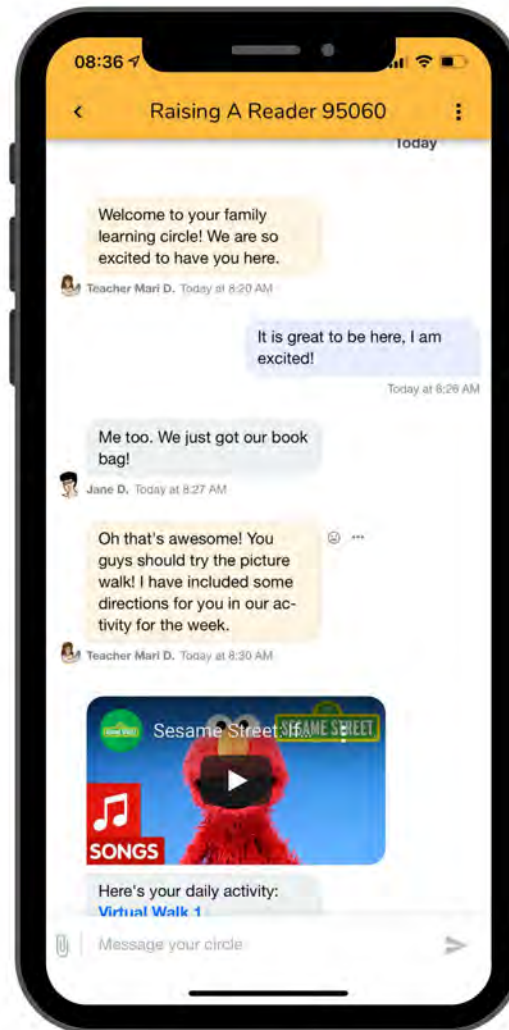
08:36

Raising A Reader 95060

Today

Welcome to your family learning circle! We are so excited to have you here.

Teacher Mari D. Today at 8:20 AM

It is great to be here, I am excited!

Today at 8:26 AM

Me too. We just got our book bag!

Jane D. Today at 8:27 AM

Oh that's awesome! You guys should try the picture walk! I have included some directions for you in our activity for the week.

Teacher Mari D. Today at 8:30 AM

Sesame Street: If

SESAME STREET

SONGS

Here's your daily activity:
Virtual Walk 1

Message your circle